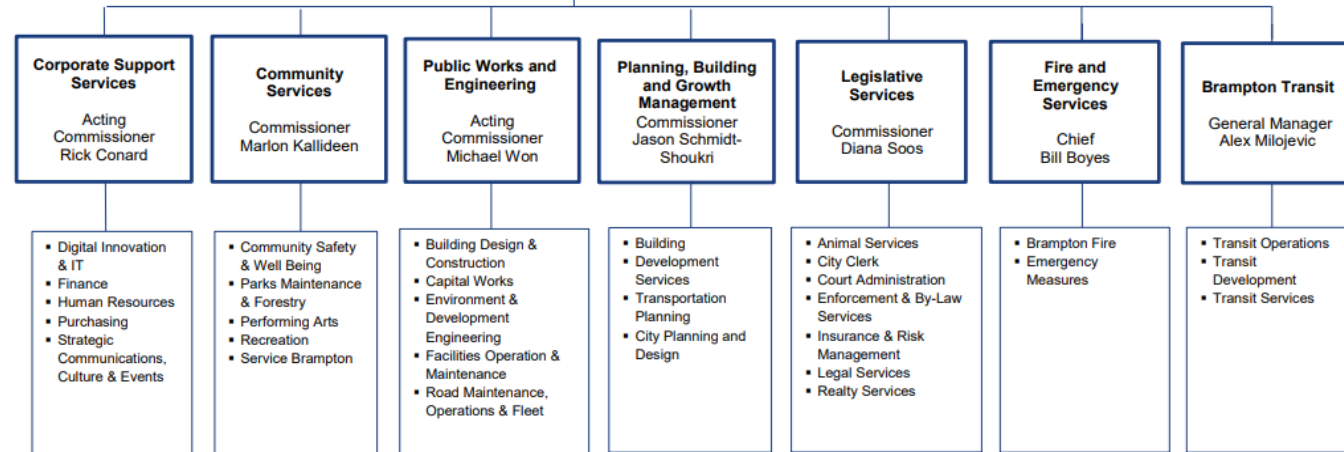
**Corporate Support Services**
Acting Commissioner
Rick Conard

- Digital Innovation & IT
- Finance
- Human Resources
- Purchasing
- Strategic Communications, Culture & Events

**Community Services**
Commissioner
Marlon Kallideen

- Community Safety & Well Being
- Parks Maintenance & Forestry
- Performing Arts
- Recreation
- Service Brampton

**Public Works and Engineering**
Acting Commissioner
Michael Won

- Building Design & Construction
- Capital Works
- Environment & Development Engineering
- Facilities Operation & Maintenance
- Road Maintenance, Operations & Fleet

**Planning, Building and Growth Management**
Commissioner
Jason Schmidt-Shoukri

- Building
- Development Services
- Transportation Planning
- City Planning and Design

**Legislative Services**
Commissioner
Diana Soos

- Animal Services
- City Clerk
- Court Administration
- Enforcement & By-Law Services
- Insurance & Risk Management
- Legal Services
- Realty Services

**Fire and Emergency Services**
Chief
Bill Boyes

- Brampton Fire
- Emergency Measures

**Brampton Transit**
General Manager
Alex Milojevic

- Transit Operations
- Transit Development
- Transit Services